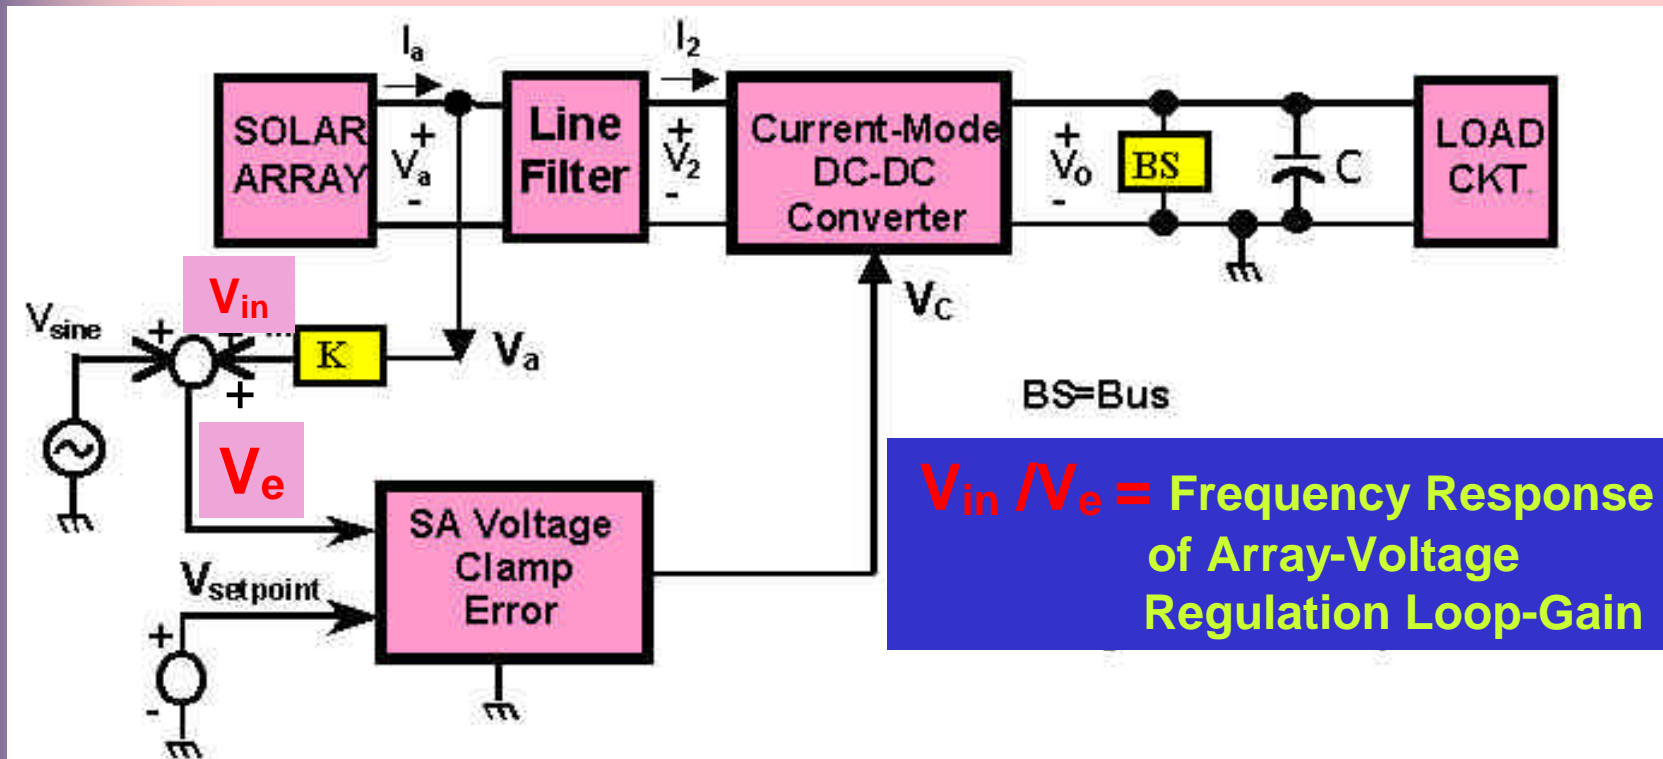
$I_a$
$I_2$
SOLAR ARRAY
+ $V_a$ -
Line Filter
+ $V_2$ -
Current-Mode DC-DC Converter
+ $V_o$ -
BS
C
LOAD CKT.
$V_{in}$
$V_{sine}$
+
-
+
K
$V_a$
$V_C$
$V_e$
BS=Bus
SA Voltage Clamp Error
$V_{setpoint}$
+
-
$V_{in}$ /$V_e$ = Frequency Response of Array-Voltage Regulation Loop-Gain